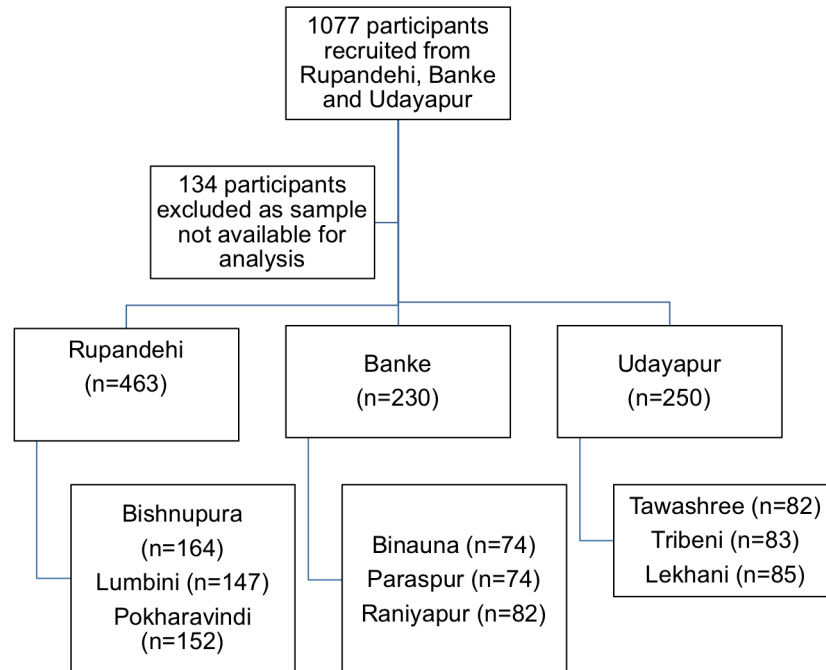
1077 participants recruited from Rupandehi, Banke and Udayapur

134 participants excluded as sample not available for analysis

Rupandehi
(n=463)

Banke
(n=230)

Udayapur
(n=250)

Bishnupura
(n=164)
Lumbini (n=147)
Pokharavindi
(n=152)

Binauna (n=74)
Paraspur (n=74)
Raniyapur (n=82)

Tawashree (n=82)
Tribeni (n=83)
Lekhani (n=85)